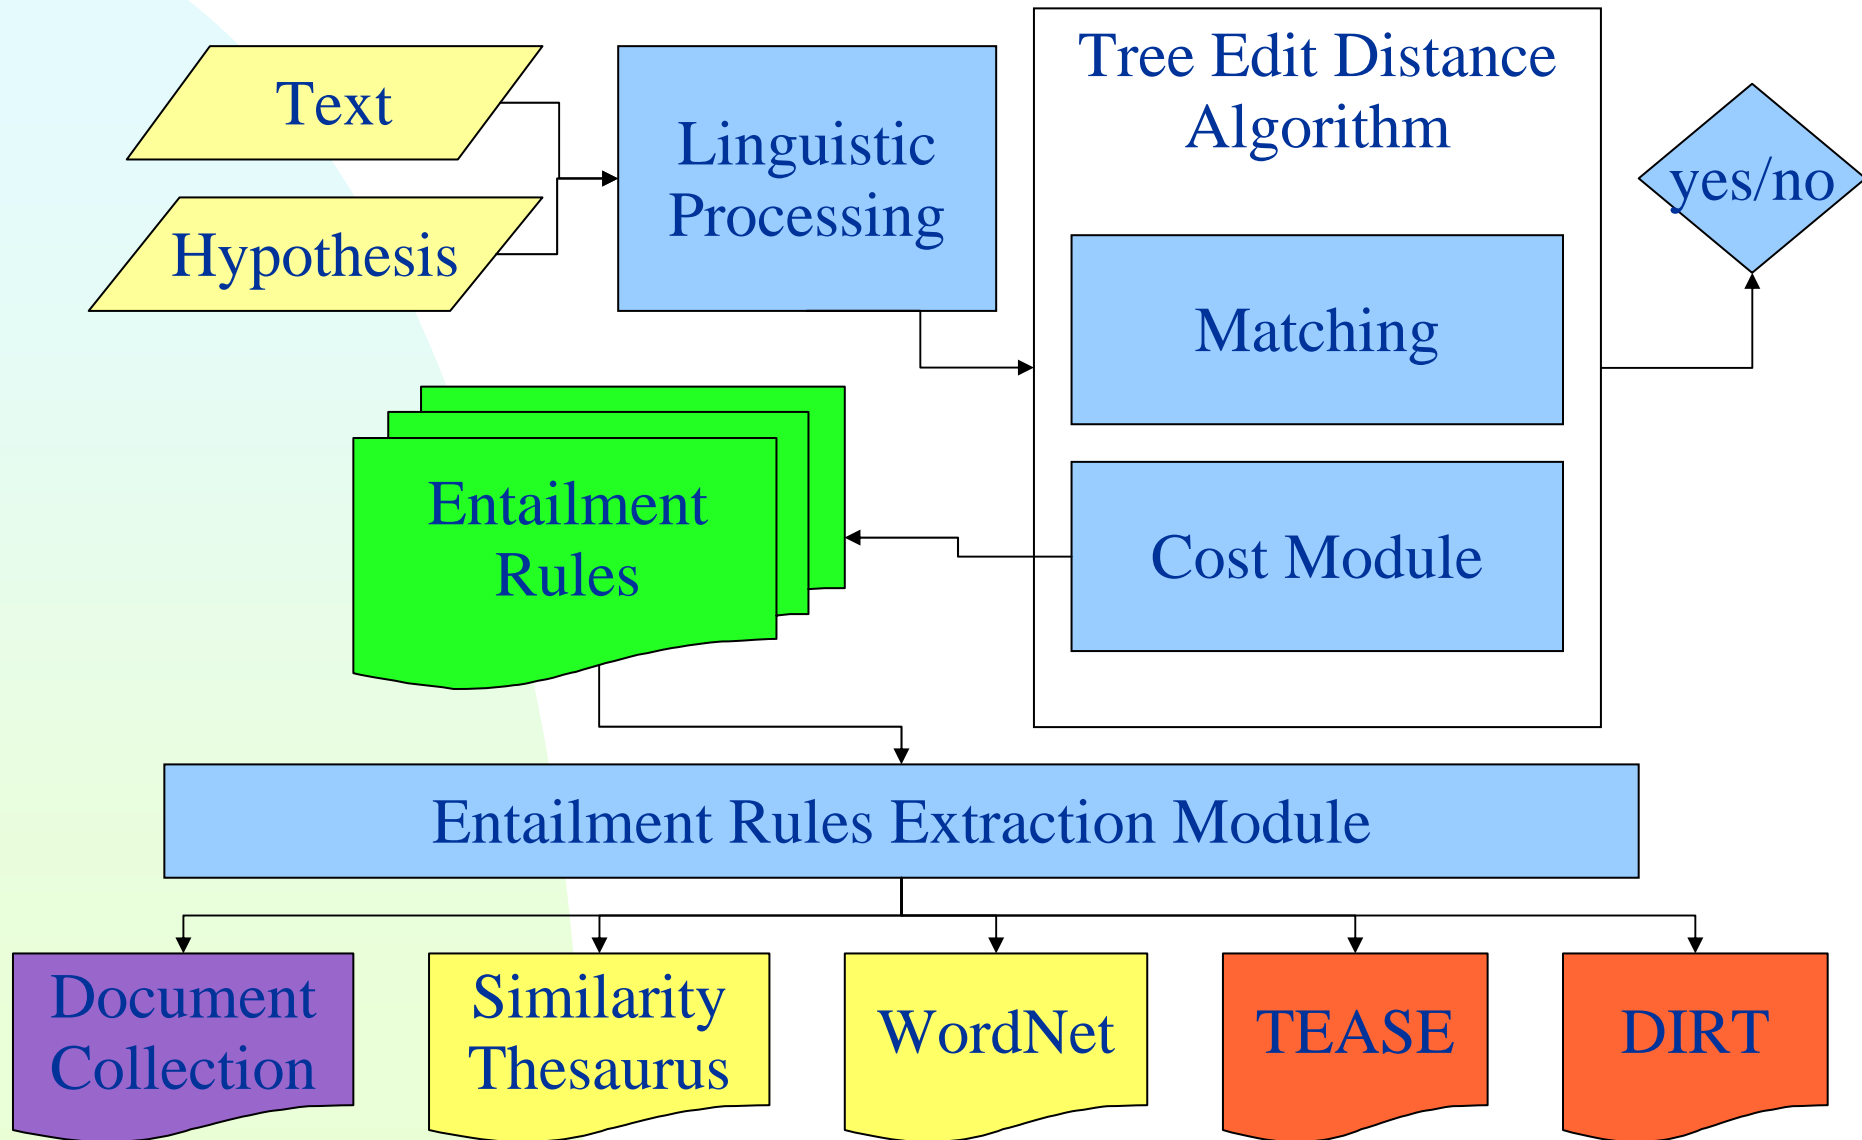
Text

Hypothesis

Linguistic Processing

Tree Edit Distance Algorithm

Matching

Cost Module

yes/no

Entailment Rules

Entailment Rules Extraction Module

Document Collection

Similarity Thesaurus

WordNet

TEASE

DIRT